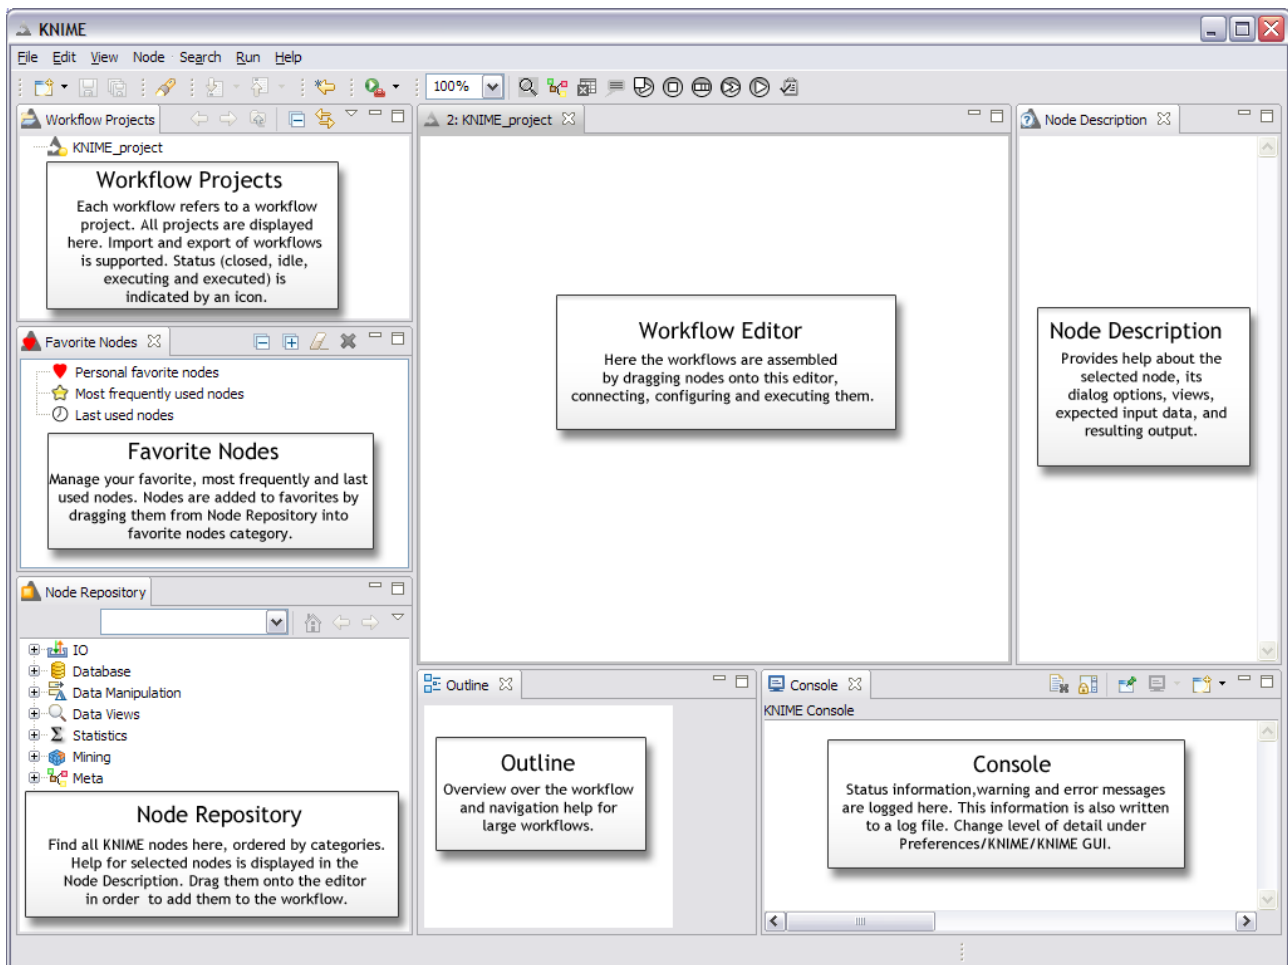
KNIME

File Edit View Node Search Run Help

100%

Workflow Projects

KNIME_project

Workflow Projects

Each workflow refers to a workflow project. All projects are displayed here. Import and export of workflows is supported. Status (closed, idle, executing and executed) is indicated by an icon.

Favorite Nodes

Personal favorite nodes
Most frequently used nodes
Last used nodes

Favorite Nodes

Manage your favorite, most frequently and last used nodes. Nodes are added to favorites by dragging them from Node Repository into favorite nodes category.

Node Repository

IO
Database
Data Manipulation
Data Views
Statistics
Mining
Meta

Node Repository

Find all KNIME nodes here, ordered by categories. Help for selected nodes is displayed in the Node Description. Drag them onto the editor in order to add them to the workflow.

2: KNIME_project

Workflow Editor

Here the workflows are assembled by dragging nodes onto this editor, connecting, configuring and executing them.

Outline

Outline

Overview over the workflow and navigation help for large workflows.

Node Description

Node Description

Provides help about the selected node, its dialog options, views, expected input data, and resulting output.

Console

KNIME Console

Console

Status information,warning and error messages are logged here. This information is also written to a log file. Change level of detail under Preferences/KNIME/KNIME GUI.